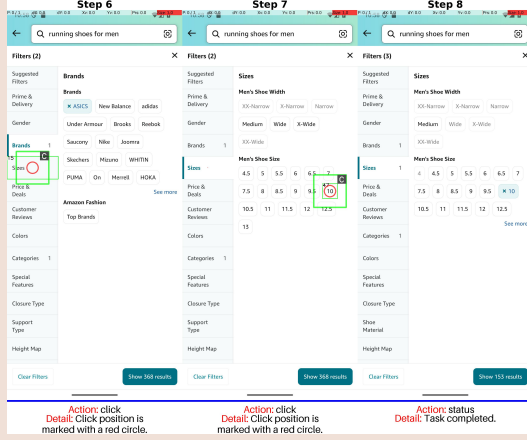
Step 6

running shoes for men

Filters (2)

Suggested Filters
Prime & Delivery
Gender
Brands 1
Sizes
Price & Deals
Customer Reviews
Colors
Categories 1
Special Features
Closure Type
Support Type
Height Map

Brands

Brands

× ASICS
New Balance
adidas
Under Armour
Brooks
Reebok
Saucony
Nike
Joomra
Skechers
Mizuno
WHITIN
PUMA
On
Merrell
HOKA

See more

Amazon Fashion

Top Brands

Clear Filters

Show 368 results

Action: click
Detail: Click position is marked with a red circle.

Step 7

running shoes for men

Filters (2)

Suggested Filters
Prime & Delivery
Gender
Brands 1
Sizes
Price & Deals
Customer Reviews
Colors
Categories 1
Special Features
Closure Type
Support Type
Height Map

Sizes

Men's Shoe Width

XX-Narrow
X-Narrow
Narrow
Medium
Wide
X-Wide
XX-Wide

Men's Shoe Size

4.5
5
5.5
6
6.5
7
7.5
8
8.5
9
9.5
10
10.5
11
11.5
12
12.5
13

Clear Filters

Show 368 results

Action: click
Detail: Click position is marked with a red circle.

Step 8

running shoes for men

Filters (3)

Suggested Filters
Prime & Delivery
Gender
Brands 1
Sizes 1
Price & Deals
Customer Reviews
Categories 1
Colors
Special Features
Closure Type
Shoe Material
Height Map

Sizes

Men's Shoe Width

XX-Narrow
X-Narrow
Narrow
Medium
Wide
X-Wide
XX-Wide

Men's Shoe Size

4
4.5
5
5.5
6
6.5
7
7.5
8
8.5
9
9.5
× 10
10.5
11
11.5
12
12.5

See more

Clear Filters

Show 153 results

Action: status
Detail: Task completed.